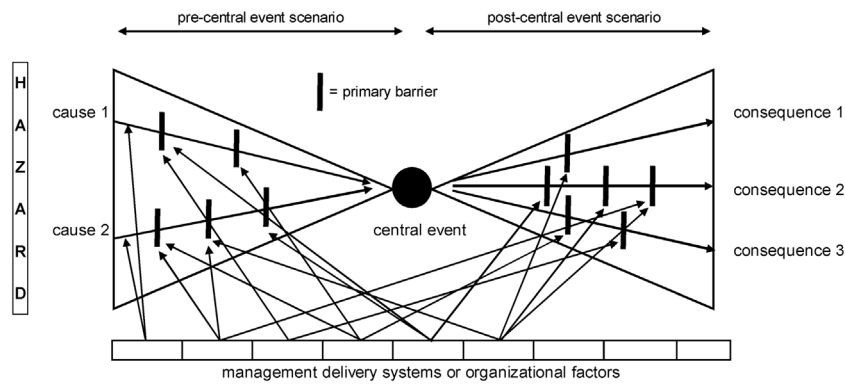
pre-central event scenario

post-central event scenario

H
A
Z
A
R
D

= primary barrier

cause 1

cause 2

central event

consequence 1

consequence 2

consequence 3

management delivery systems or organizational factors